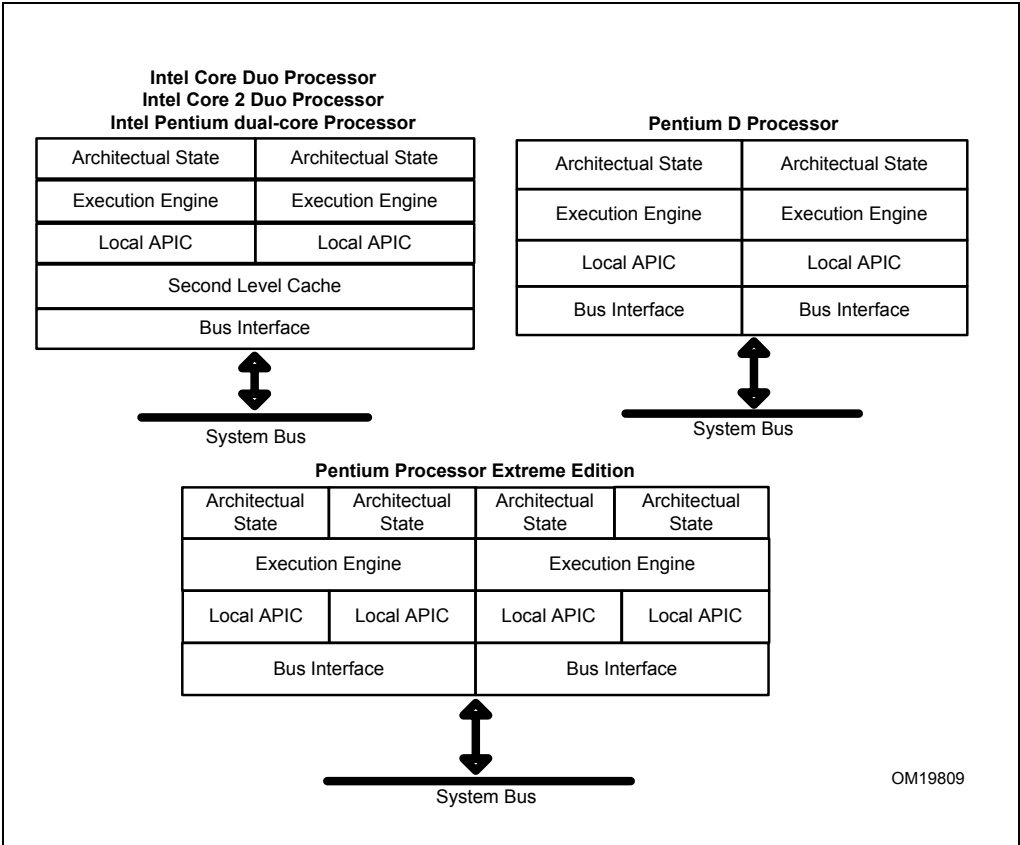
Intel Core Duo Processor
Intel Core 2 Duo Processor
Intel Pentium dual-core Processor

| Architectual State | Architectual State |
|---|---|
| Execution Engine | Execution Engine |
| Local APIC | Local APIC |
| Second Level Cache | |
| Bus Interface | |

System Bus

Pentium D Processor

| Architectual State | Architectual State |
|---|---|
| Execution Engine | Execution Engine |
| Local APIC | Local APIC |
| Bus Interface | Bus Interface |

System Bus

Pentium Processor Extreme Edition

| Architectual State | Architectual State | Architectual State | Architectual State |
|---|---|---|---|
| Execution Engine | | Execution Engine | |
| Local APIC | Local APIC | Local APIC | Local APIC |
| Bus Interface | | Bus Interface | |

System Bus

OM19809